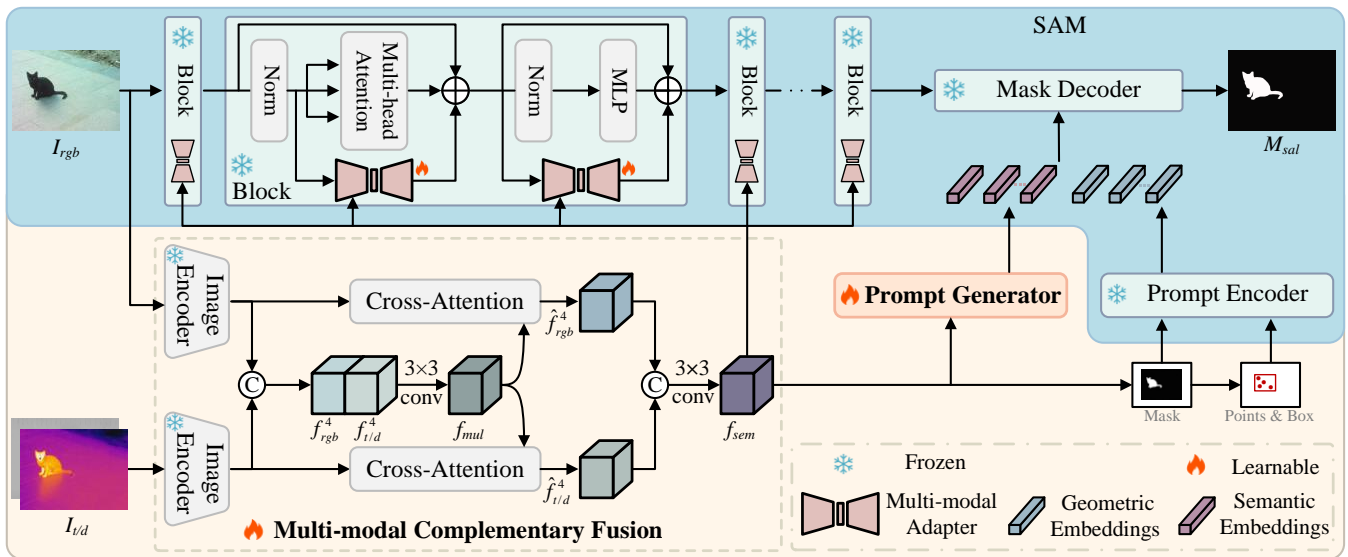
SAM

$I_{rgb}$

Block

Norm

Multi-head Attention

Block

Norm

MLP

Block

Block

Mask Decoder

$M_{sal}$

Image Encoder

Cross-Attention

$\hat{f}_{rgb}^{4}$

C

3×3 conv

$f_{rgb}^{4}$

$f_{t/d}^{4}$

$f_{mul}$

C

3×3 conv

$f_{sem}$

Prompt Generator

Prompt Encoder

Mask

Points & Box

Image Encoder

Cross-Attention

$\hat{f}_{t/d}^{4}$

$I_{t/d}$

Multi-modal Complementary Fusion

Frozen

Learnable

Multi-modal Adapter

Geometric Embeddings

Semantic Embeddings